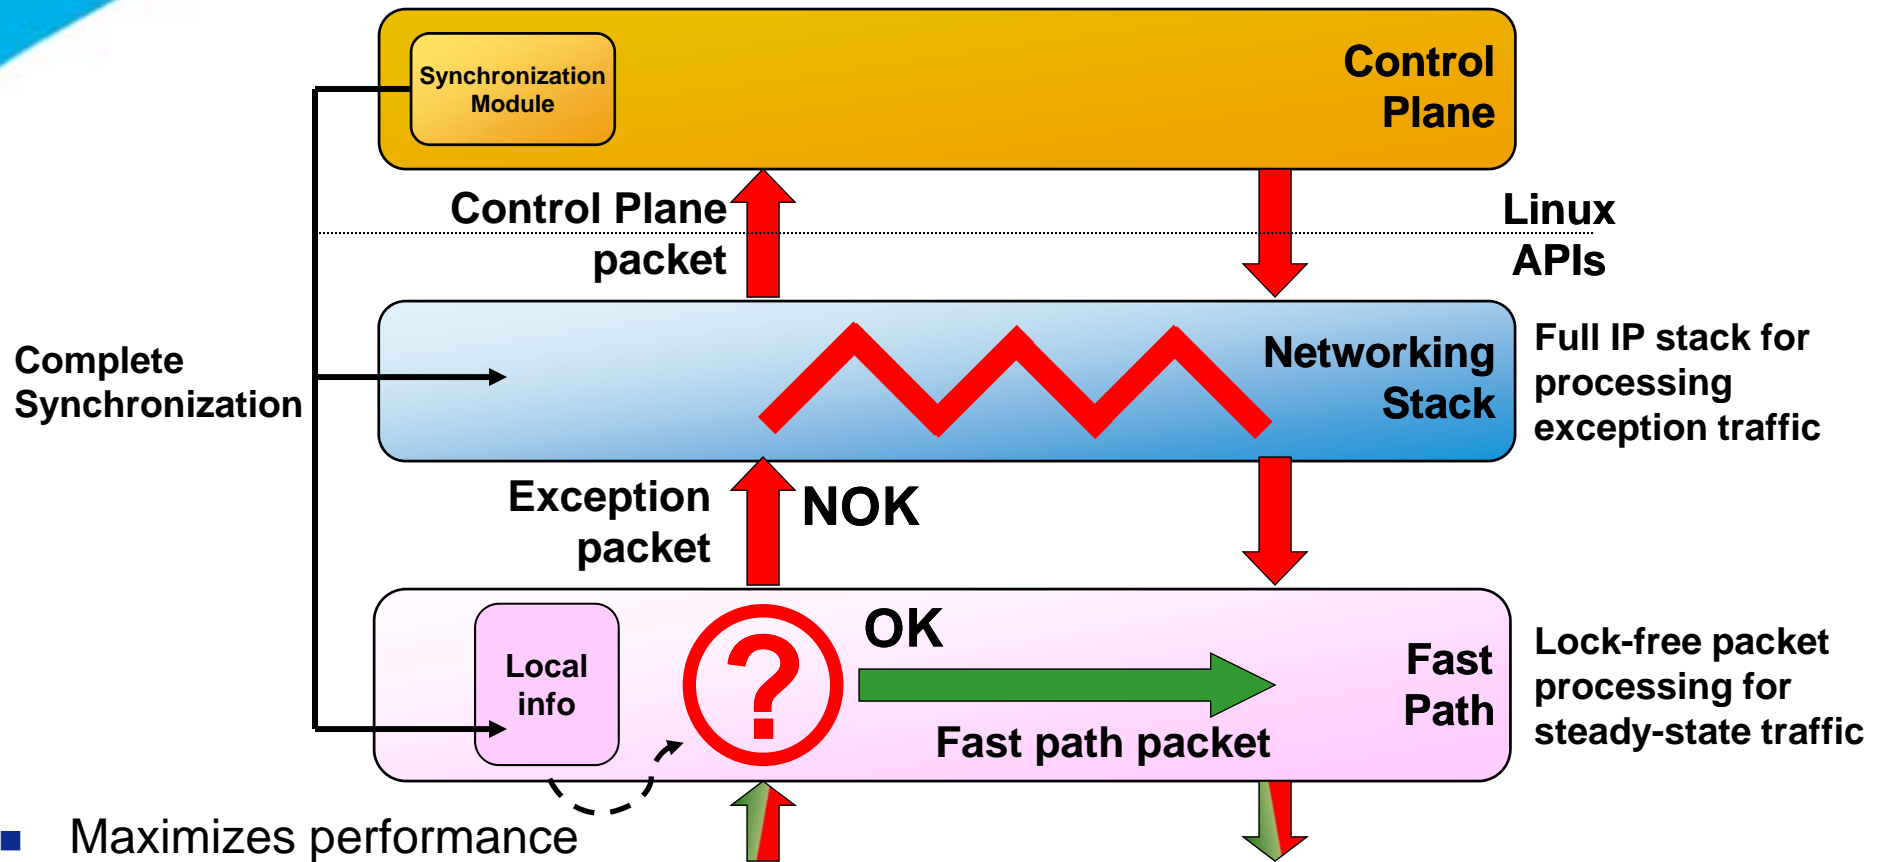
Synchronization Module

Control Plane

Control Plane packet

Linux APIs

Complete Synchronization

Networking Stack

Full IP stack for processing exception traffic

Exception packet

NOK

Local info

?

OK

Fast Path

Fast path packet

Lock-free packet processing for steady-state traffic

Maximizes performance